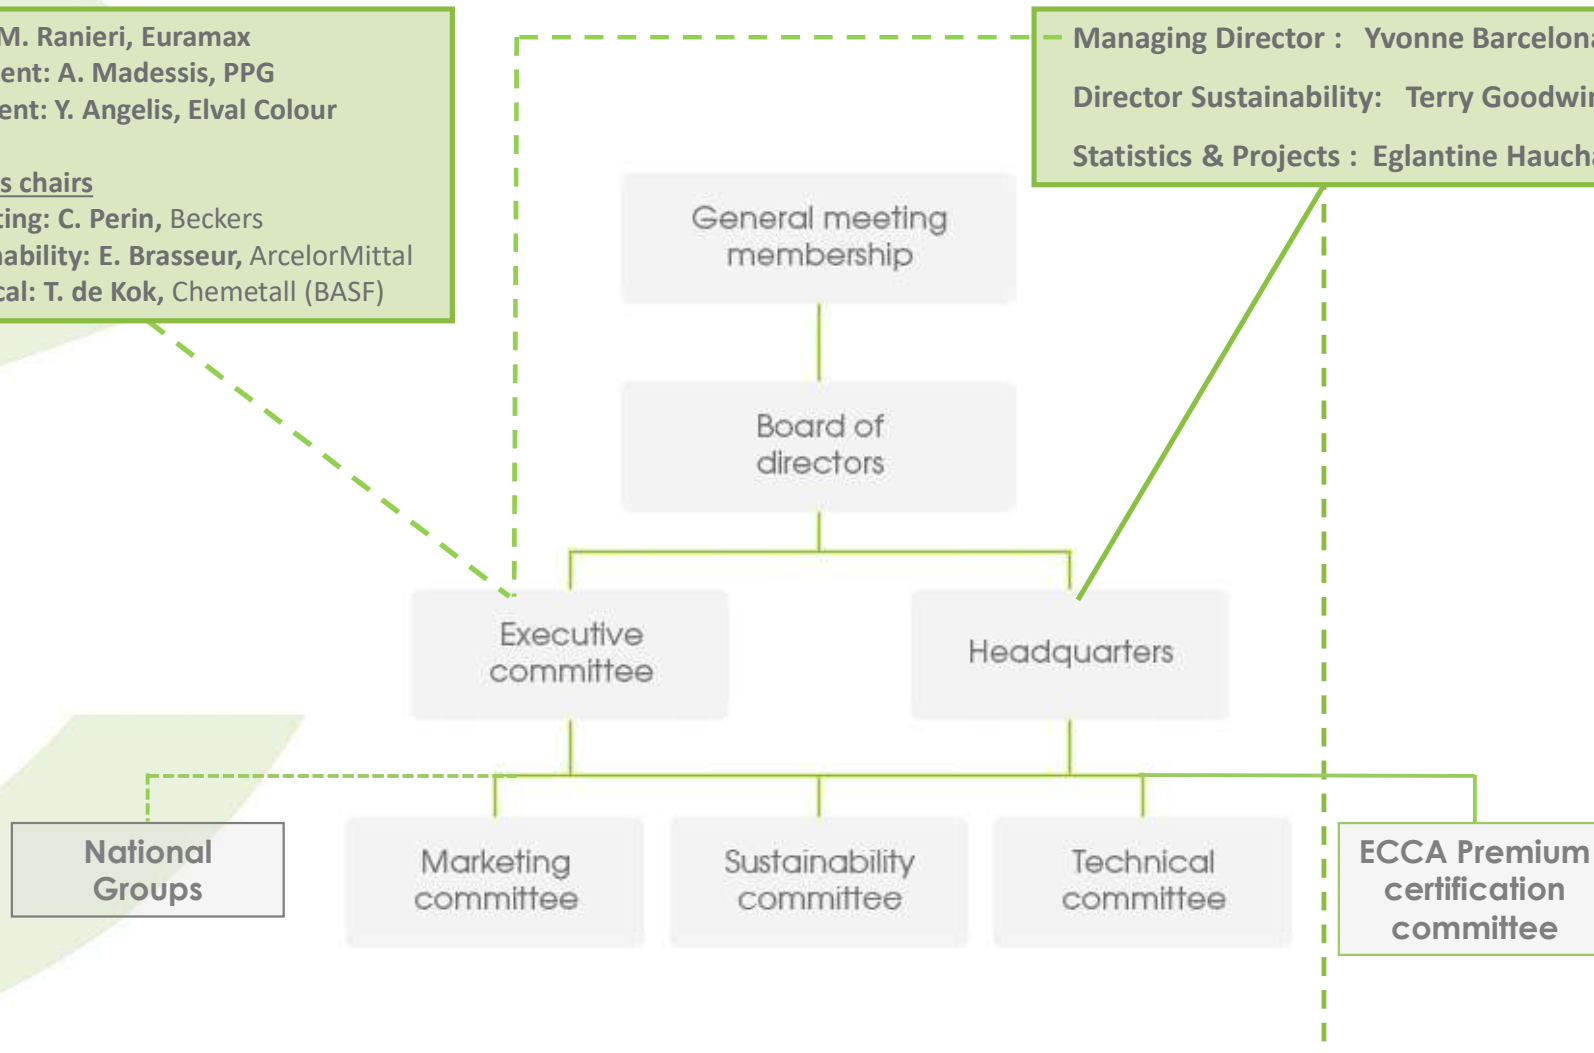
M. Ranieri, Euramax
ent: A. Madessis, PPG
ent: Y. Angelis, Elval Colour

s chairs
ting: C. Perin, Beckers
ability: E. Brasseur, ArcelorMittal
cal: T. de Kok, Chemetall (BASF)

Managing Director : Yvonne Barcelona
Director Sustainability: Terry Goodwi
Statistics & Projects : Eglantine Hauch

General meeting membership

Board of directors

Executive committee

Headquarters

National Groups

Marketing committee

Sustainability committee

Technical committee

ECCA Premium certification committee